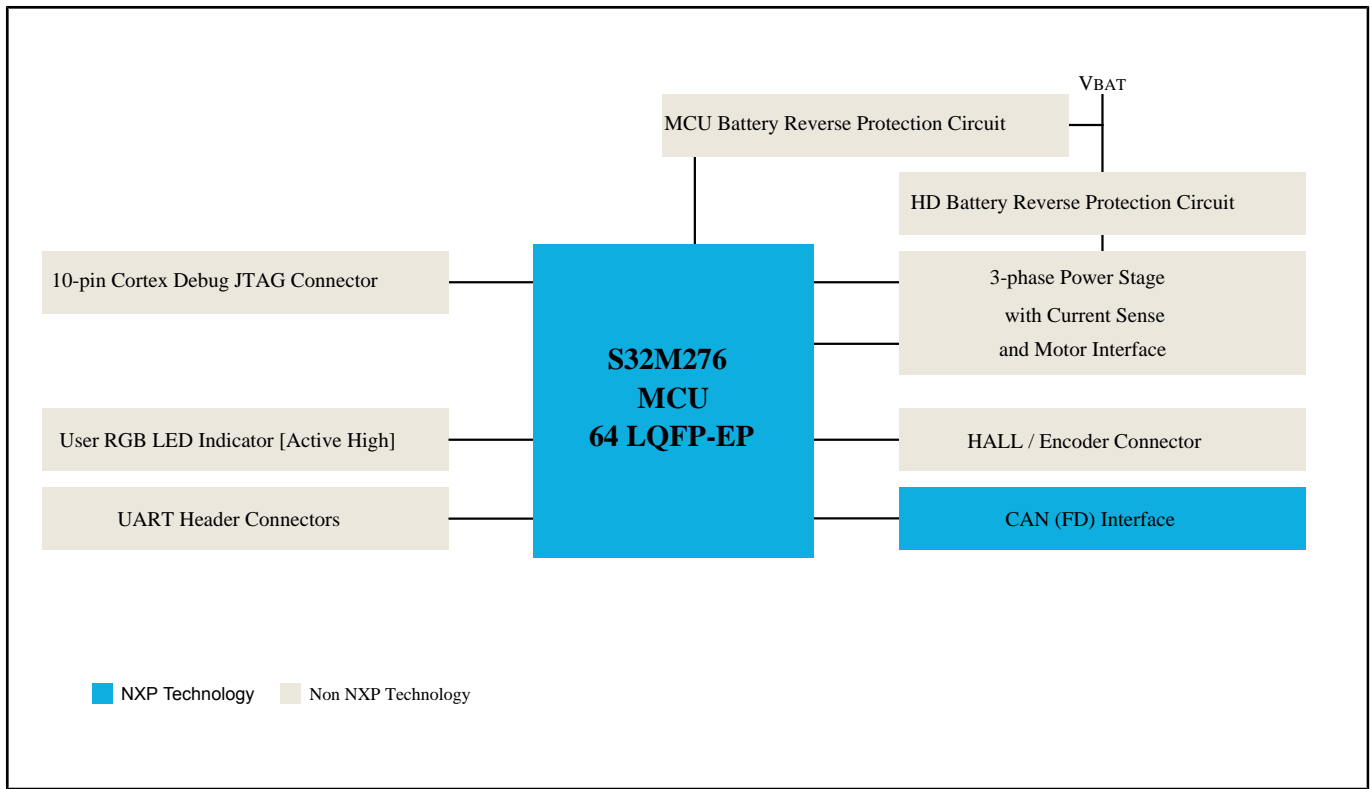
VBAT

MCU Battery Reverse Protection Circuit

HD Battery Reverse Protection Circuit

10-pin Cortex Debug JTAG Connector

S32M276
MCU
64 LQFP-EP

3-phase Power Stage
with Current Sense
and Motor Interface

User RGB LED Indicator [Active High]

HALL / Encoder Connector

UART Header Connectors

CAN (FD) Interface

NXP Technology Non NXP Technology